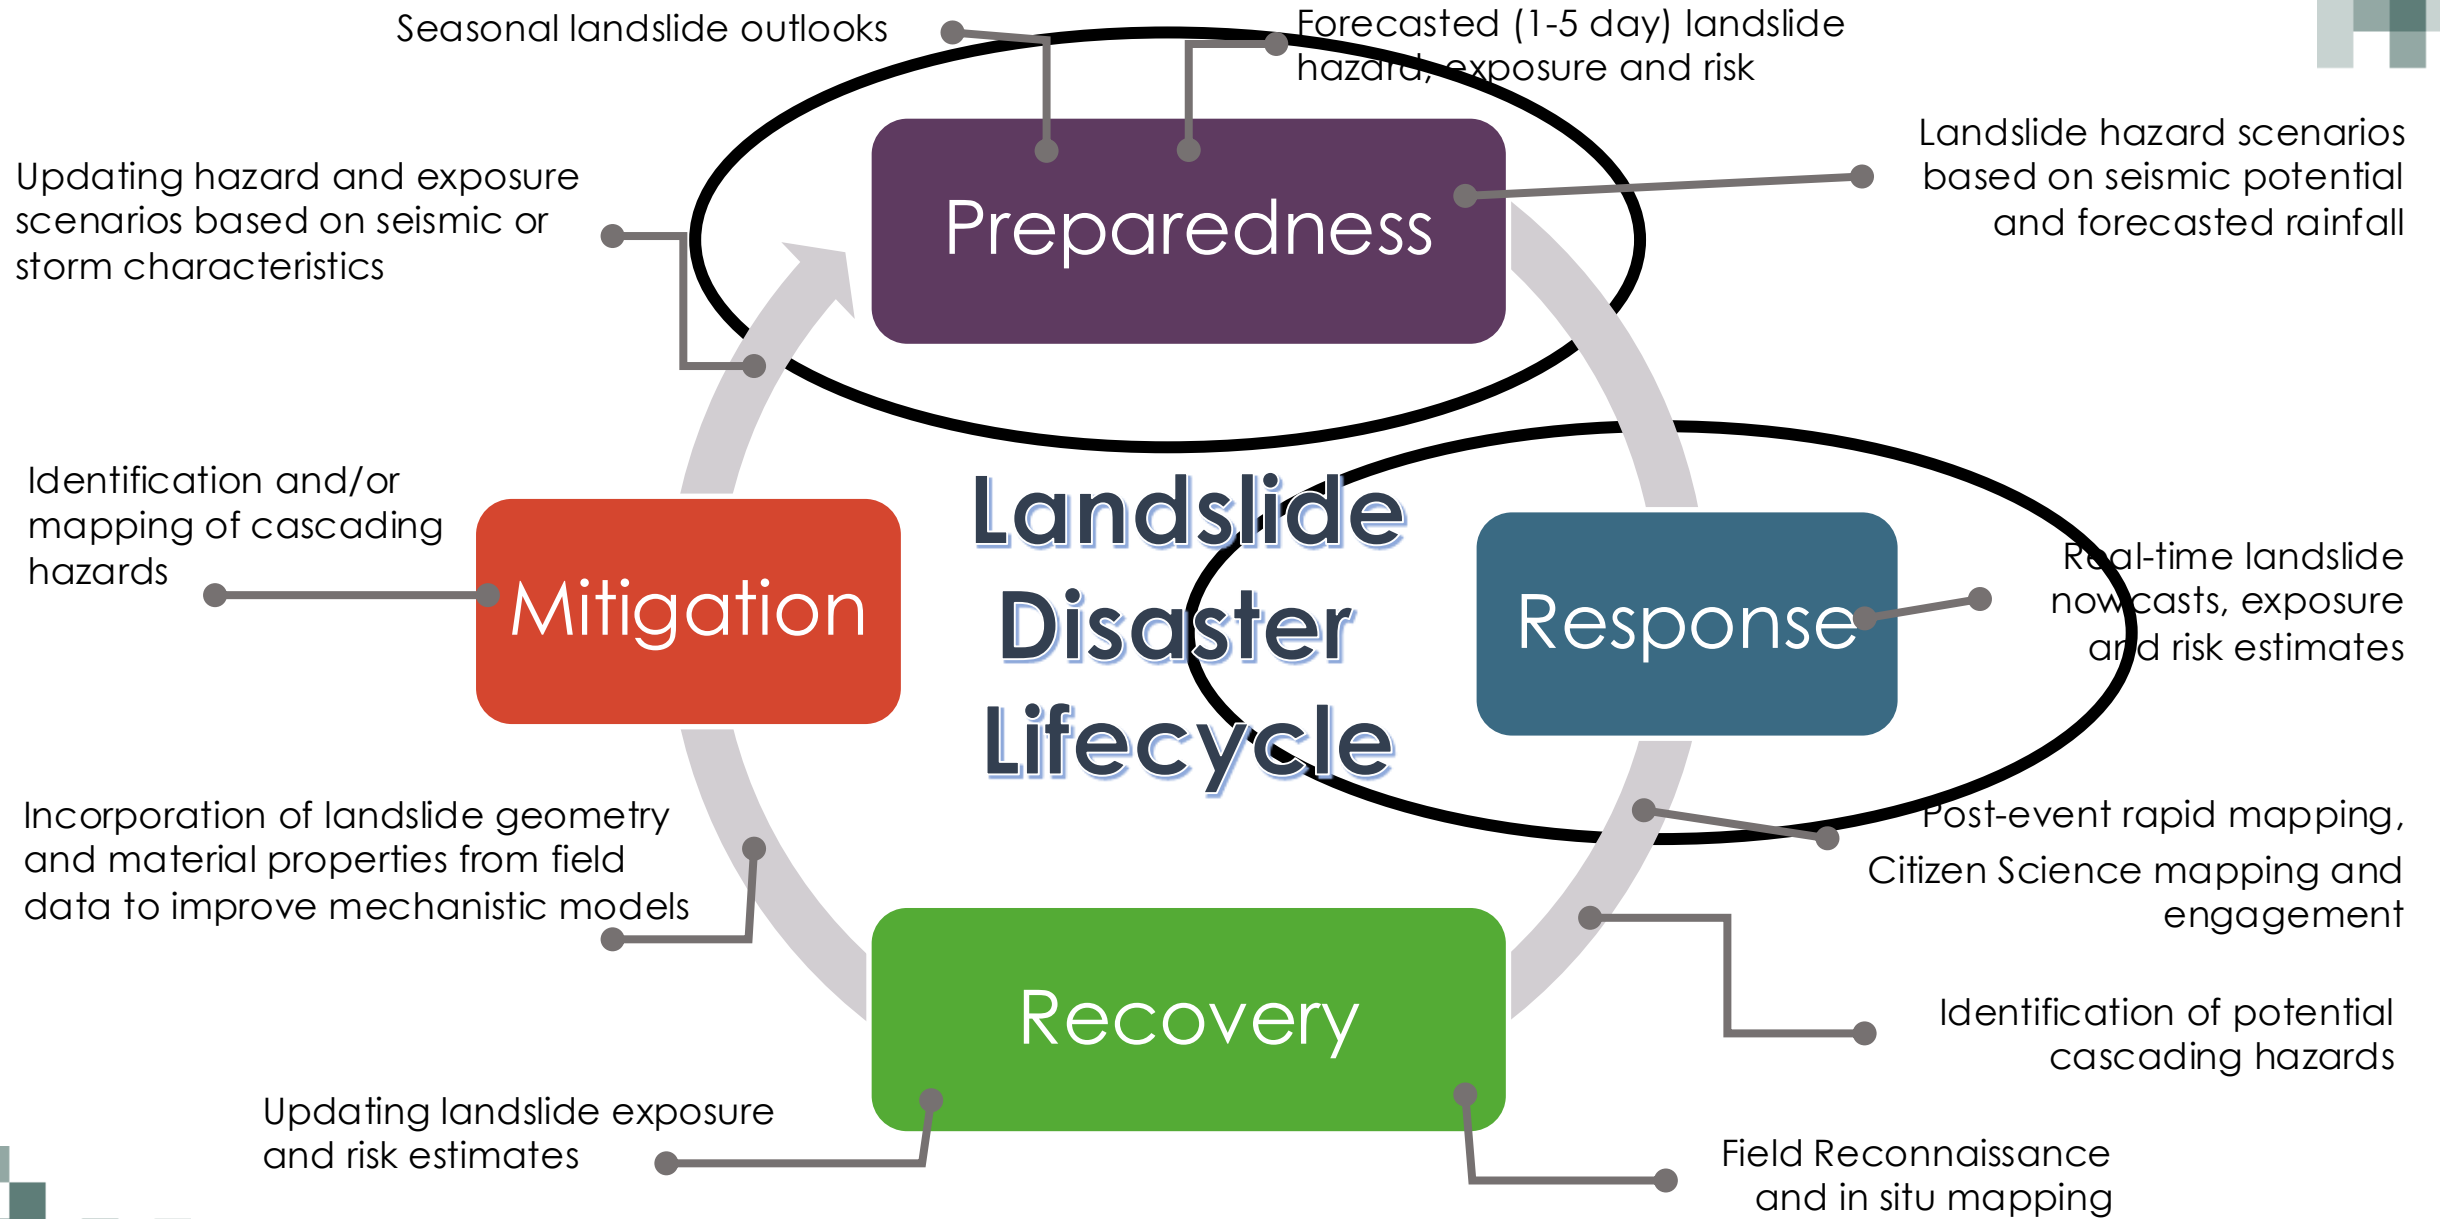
Seasonal landslide outlooks

Forecasted (1-5 day) landslide hazard, exposure and risk

Landslide hazard scenarios based on seismic potential and forecasted rainfall

Updating hazard and exposure scenarios based on seismic or storm characteristics

Preparedness

Identification and/or mapping of cascading hazards

Mitigation

Landslide Disaster Lifecycle

Response

Real-time landslide nowcasts, exposure and risk estimates

Incorporation of landslide geometry and material properties from field data to improve mechanistic models

Post-event rapid mapping,

Citizen Science mapping and engagement

Recovery

Identification of potential cascading hazards

Updating landslide exposure and risk estimates

Field Reconnaissance and in situ mapping